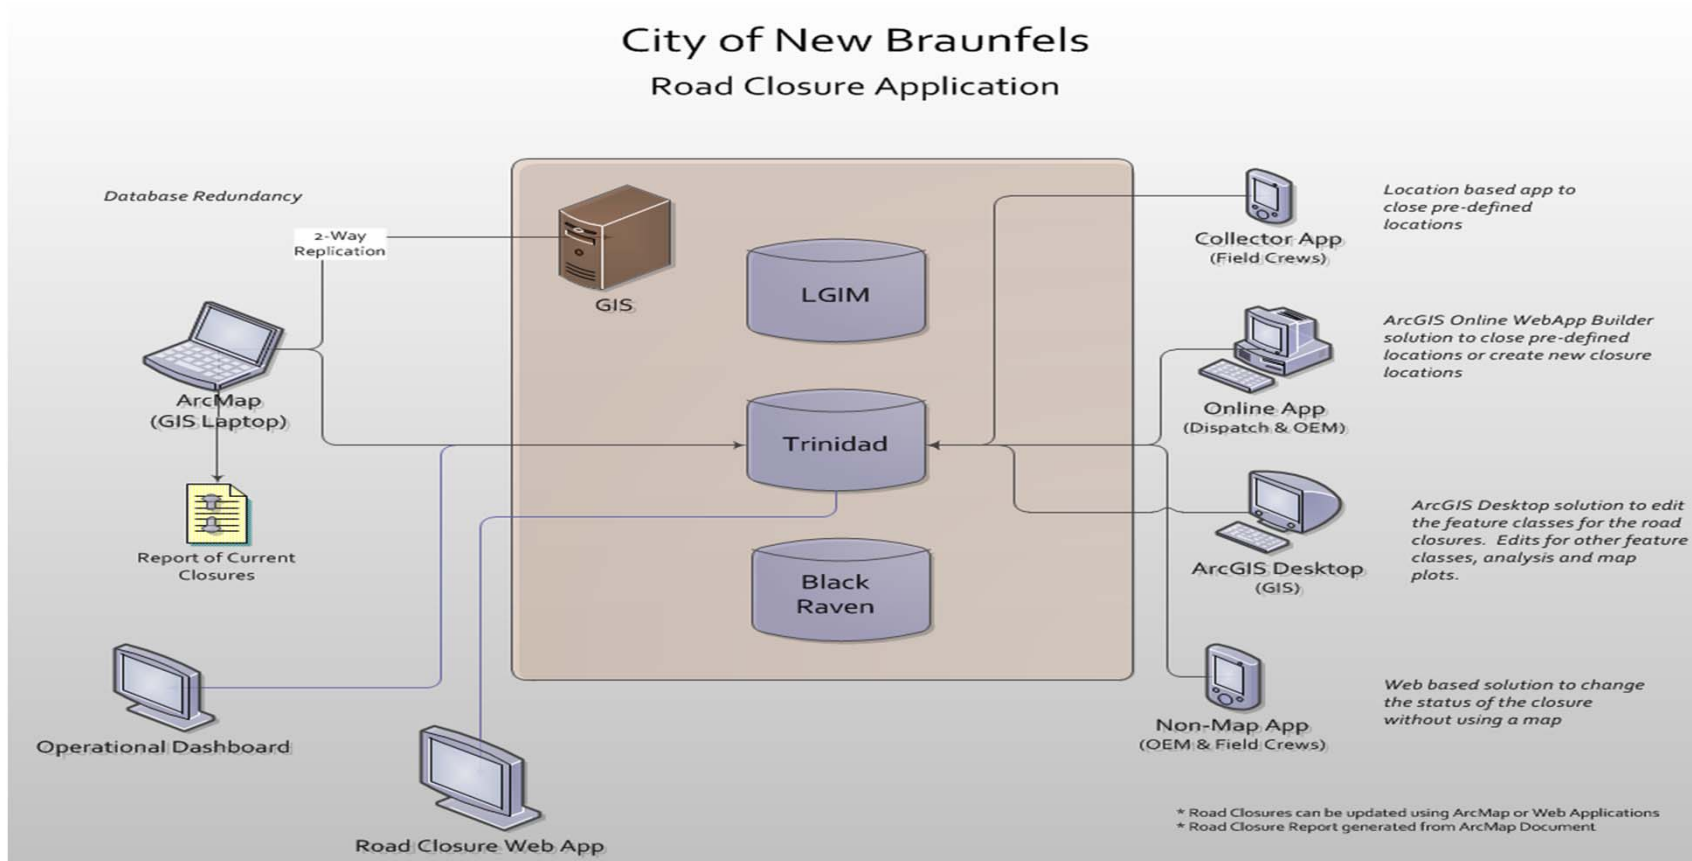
City of New Braunfels

Road Closure Application

Database Redundancy

2-Way Replication

GIS

LGIM

Trinidad

Black Raven

ArcMap
(GIS Laptop)

Report of Current Closures

Operational Dashboard

Road Closure Web App

Collector App
(Field Crews)

Location based app to close pre-defined locations

Online App
(Dispatch & OEM)

ArcGIS Online WebApp Builder solution to close pre-defined locations or create new closure locations

ArcGIS Desktop
(GIS)

ArcGIS Desktop solution to edit the feature classes for the road closures. Edits for other feature classes, analysis and map plots.

Non-Map App
(OEM & Field Crews)

Web based solution to change the status of the closure without using a map

* Road Closures can be updated using ArcMap or Web Applications
* Road Closure Report generated from ArcMap Document